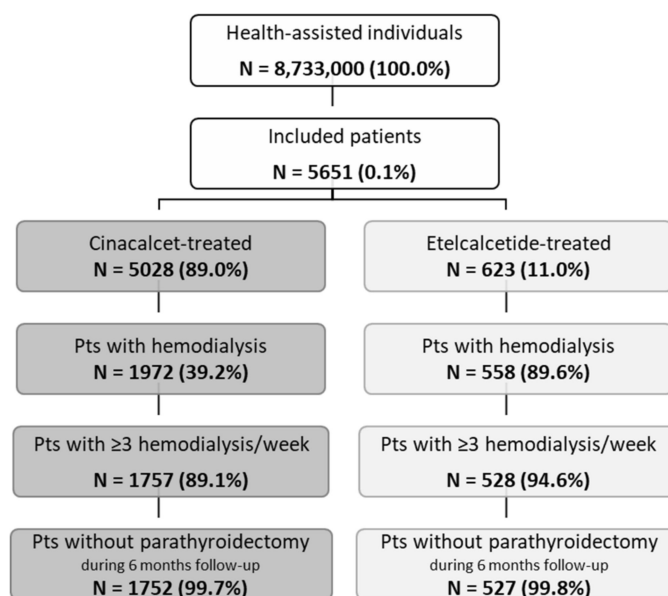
Health-assisted individuals
N = 8,733,000 (100.0%)

Included patients
N = 5651 (0.1%)

Cinacalcet-treated
N = 5028 (89.0%)

Pts with hemodialysis
N = 1972 (39.2%)

Pts with ≥3 hemodialysis/week
N = 1757 (89.1%)

Pts without parathyroidectomy
during 6 months follow-up
N = 1752 (99.7%)

Etelcalcetide-treated
N = 623 (11.0%)

Pts with hemodialysis
N = 558 (89.6%)

Pts with ≥3 hemodialysis/week
N = 528 (94.6%)

Pts without parathyroidectomy
during 6 months follow-up
N = 527 (99.8%)